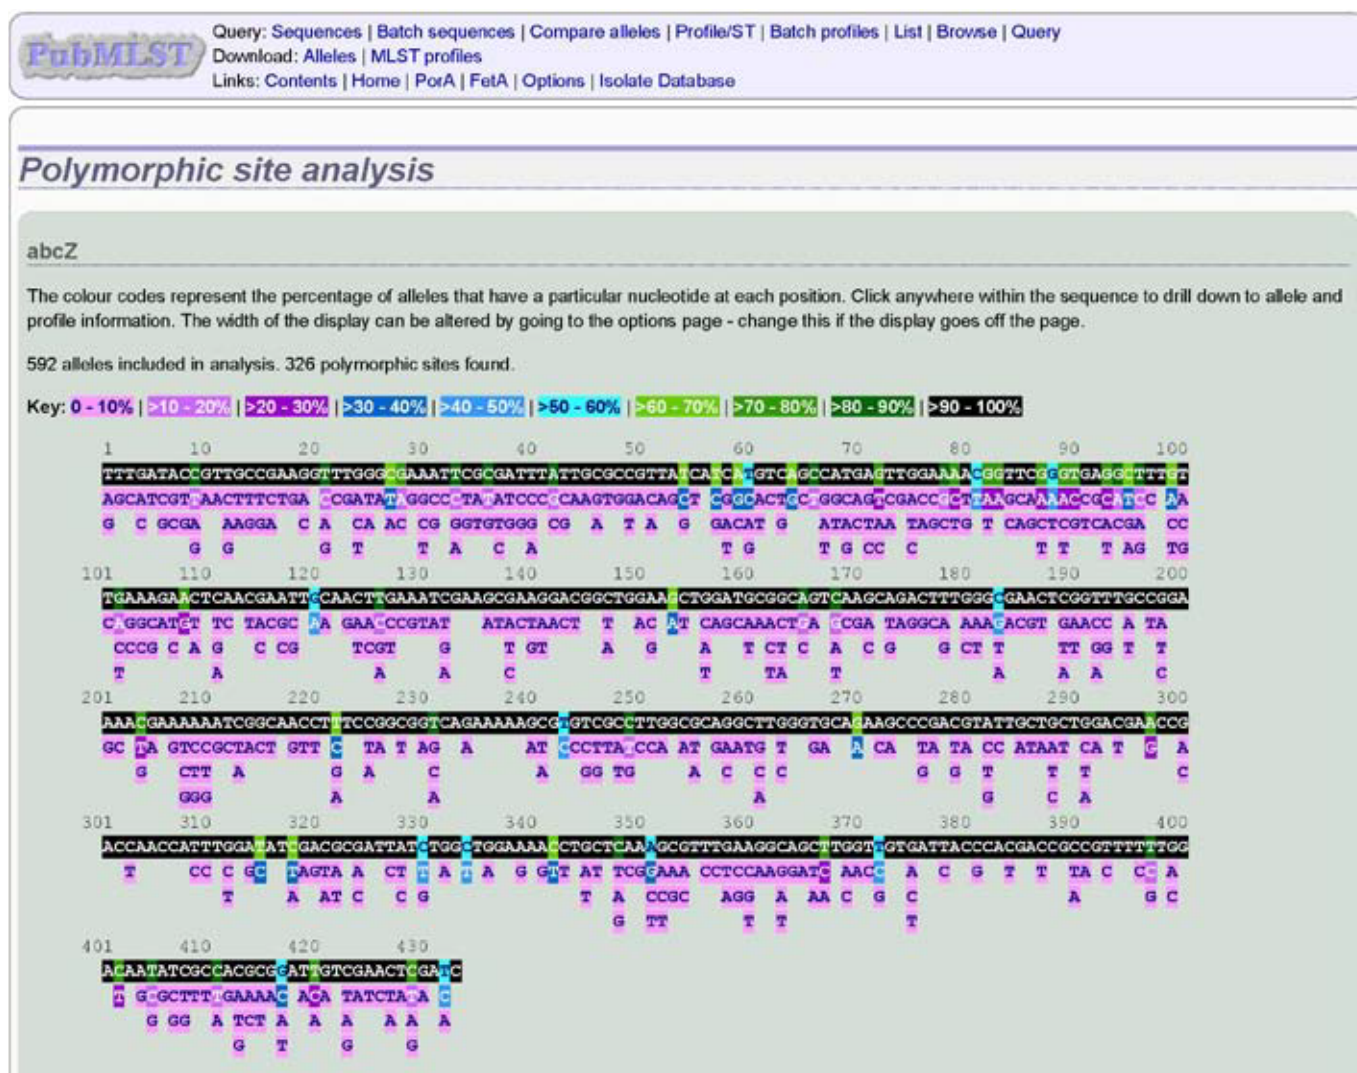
PubMLST

Query: Sequences | Batch sequences | Compare alleles | Profile/ST | Batch profiles | List | Browse | Query
Download: Alleles | MLST profiles
Links: Contents | Home | PorA | FetA | Options | Isolate Database

Polymorphic site analysis

abcZ

The colour codes represent the percentage of alleles that have a particular nucleotide at each position. Click anywhere within the sequence to drill down to allele and profile information. The width of the display can be altered by going to the options page - change this if the display goes off the page.

592 alleles included in analysis. 326 polymorphic sites found.

Key: 0 - 10% | >10 - 20% | >20 - 30% | >30 - 40% | >40 - 50% | >50 - 60% | >60 - 70% | >70 - 80% | >80 - 90% | >90 - 100%

1 10 20 30 40 50 60 70 80 90 100
TTTGATACCGTTGCCGAAGGTTTGGGCGAAATTCGCGATTTATTGCGCCGTTATCATCATGTCAGCCATGAGTTGGAAAACGGTTCGCGTGAGGCTTTGT
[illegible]

101 110 120 130 140 150 160 170 180 190 200
TGAAAGAACTCAACGAATTCCAACTTGAAATCGAAGCGAAGGACGGCTGGAAGCTGGATGCGGCAGTCAAGCAGACTTTGGGCGAACTCGGTTTGCCGGA
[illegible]

201 210 220 230 240 250 260 270 280 290 300
AAACGAAAAAAATCGGCAACCTTTCCGGCGGTCAGAAAAAGCGCGTCGCCTTGGCGCAGGCTTGGGTGCAGAAGCCCGACGTATTGCTGCTGGACGAACCG
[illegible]

301 310 320 330 340 350 360 370 380 390 400
ACCAACCATTTGGATATCGACGCGATTATCTGGCTGGAAAACCTGCTCAAAGCGTTTGAAGGCAGCTTGGTTGTGATTACCCACGACCGCCGTTTTTTGG
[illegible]

401 410 420 430
ACAATATCGCCACGCGCATTGTCGAACTCGATC
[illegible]